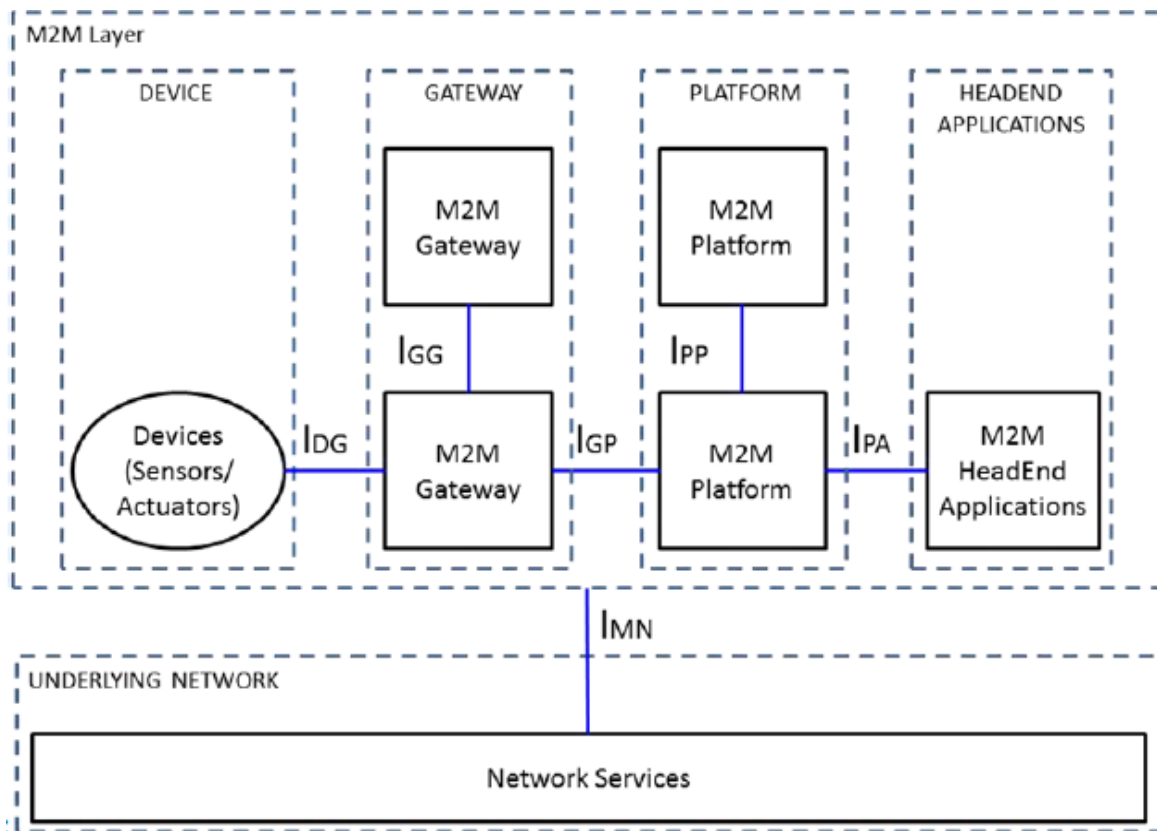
M2M Layer

DEVICE

GATEWAY

PLATFORM

HEADEND APPLICATIONS

M2M Gateway

M2M Platform

$I_{GG}$

$I_{PP}$

Devices (Sensors/ Actuators)

$I_{DG}$

M2M Gateway

$I_{GP}$

M2M Platform

$I_{PA}$

M2M HeadEnd Applications

$I_{MN}$

UNDERLYING NETWORK

Network Services